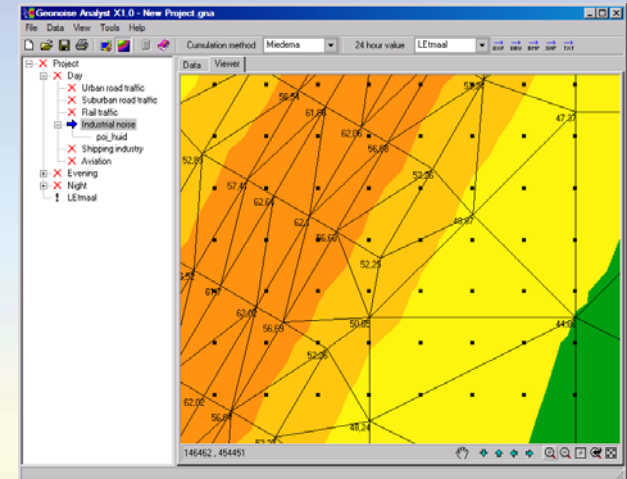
Geonoise Analyst X1.0 - New Project.gna
File Data View Tools Help
Cumulation method Miedema
24 hour value LEtmaal
DXF DBU BMP SHP TXT

Project
Day
Urban road traffic
Suburban road traffic
Rail traffic
Industrial noise
poi_huid
Shipping industry
Aviation
Evening
Night
LEtmaal

Data Viewer

56,54
61,65
62,06
56,83
53,8
47,37
52,60
57,41
53,20
62,04
62,1
56,60
48,87
52,25
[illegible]
61,07
62,02
56,69
50,65
44,02
52,25
62,02
56,6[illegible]
48,24
52,2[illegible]

146462 , 454451